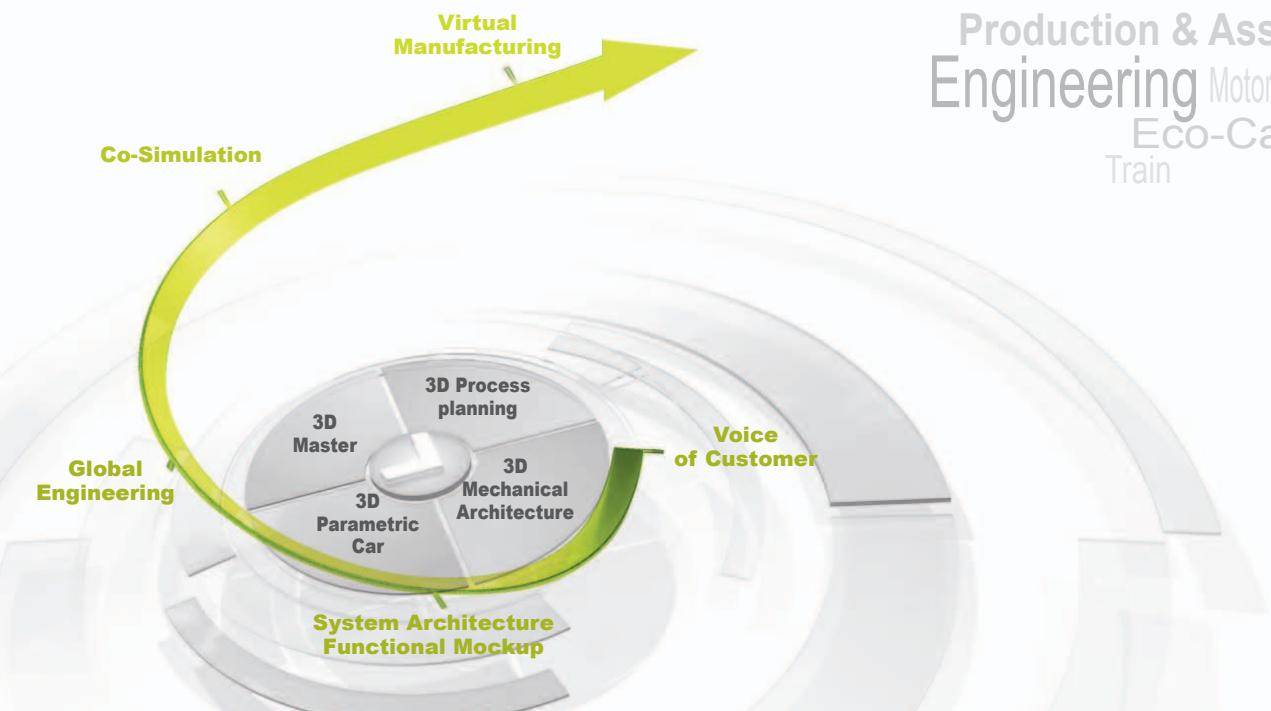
Virtual Manufacturing

Production & Ass
Engineering Motor
Eco-Ca
Train

Co-Simulation

3D Process planning

3D Master

3D Mechanical Architecture

3D Parametric Car

Voice of Customer

Global Engineering

System Architecture Functional Mockup